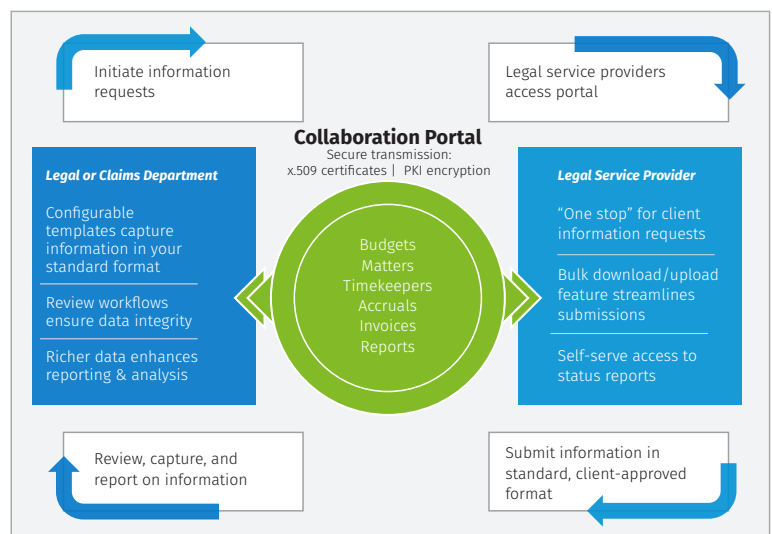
Initiate information requests

Legal service providers access portal

Collaboration Portal

Secure transmission: x.509 certificates | PKI encryption

Legal or Claims Department

Configurable templates capture information in your standard format

Review workflows ensure data integrity

Richer data enhances reporting & analysis

Budgets
Matters
Timekeepers
Accruals
Invoices
Reports

Legal Service Provider

"One stop" for client information requests

Bulk download/upload feature streamlines submissions

Self-serve access to status reports

Review, capture, and report on information

Submit information in standard, client-approved format